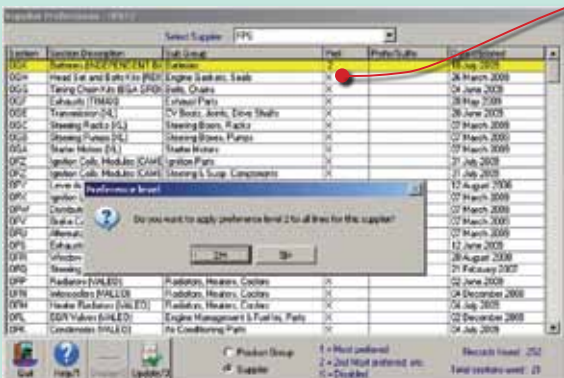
Supplier Preferences - [REV]

Select Supplier: FPS

| Section | Section Description | Sub Group | Pref | Prefix/Suffix | Date Updated |
|---|---|---|---|---|---|
| DGH | Batteries (INDEPENDENT BA | Batteries | 2 | | 10 July 2009 |
| DGG | Head Set and Bolts Kits (REI | Engine Gaskets, Seals | X | | 26 March 2009 |
| DGG | Timing Chain Kits (BGA GRO | Belts, Chains | X | | 24 June 2009 |
| DGF | Exhausts (TIMAX) | Exhaust Parts | X | | 24 May 2009 |
| DGE | Transmission (AL) | CV Boots, Joints, Drive Shafts | X | | 23 June 2009 |
| DGD | Steering Racks (GL) | Steering Boxes, Racks | X | | 27 March 2009 |
| DGC | Steering Pumps (GL) | Steering Boxes, Pumps | X | | 27 March 2009 |
| DGB | Starter Motors (AL) | Starter Motors | X | | 27 March 2009 |
| DFZ | Ignition Coils, Modules (CAM | Ignition Parts | X | | 21 July 2009 |
| DFY | Ignition Coils, Modules (CAM | Steering & Susp. Components | X | | 21 July 2009 |
| DFX | Lever A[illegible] | | | | 12 August 2008 |
| DFV | | | | | 27 March 2009 |
| DFU | | | | | 27 March 2009 |
| DFT | Brake C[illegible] | | | | 27 March 2009 |
| DFS | Alternat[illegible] | | | | 27 March 2009 |
| DFR | Exhaus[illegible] | | | | 12 June 2009 |
| DFQ | Window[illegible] | | | | 28 August 2008 |
| DFP | Steering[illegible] | | | | 21 February 2007 |
| DFO | Radiators (VALEO) | Radiators, Heaters, Coolers | X | | 02 June 2009 |
| DFN | Intercoolers (VALEO) | Radiators, Heaters, Coolers | X | | 04 December 2008 |
| DFM | Heater Radiators (VALEO) | Radiators, Heaters, Coolers | X | | 02 June 2009 |
| DFL | EGR Valves (VALEO) | Engine Management & Fuel Inj. Parts | X | | 02 December 2008 |
| DFK | Condensers (VALEO) | Air Conditioning Parts | X | | 04 July 2009 |

Preference level

Do you want to apply preference level 2 for all lines for this supplier?

OK

No

Quit Help Update

Product Group

Supplier

1 = Most preferred
2 = 2nd Most preferred, etc.
X = Disabled

Records found: 252

Total sections used: 23